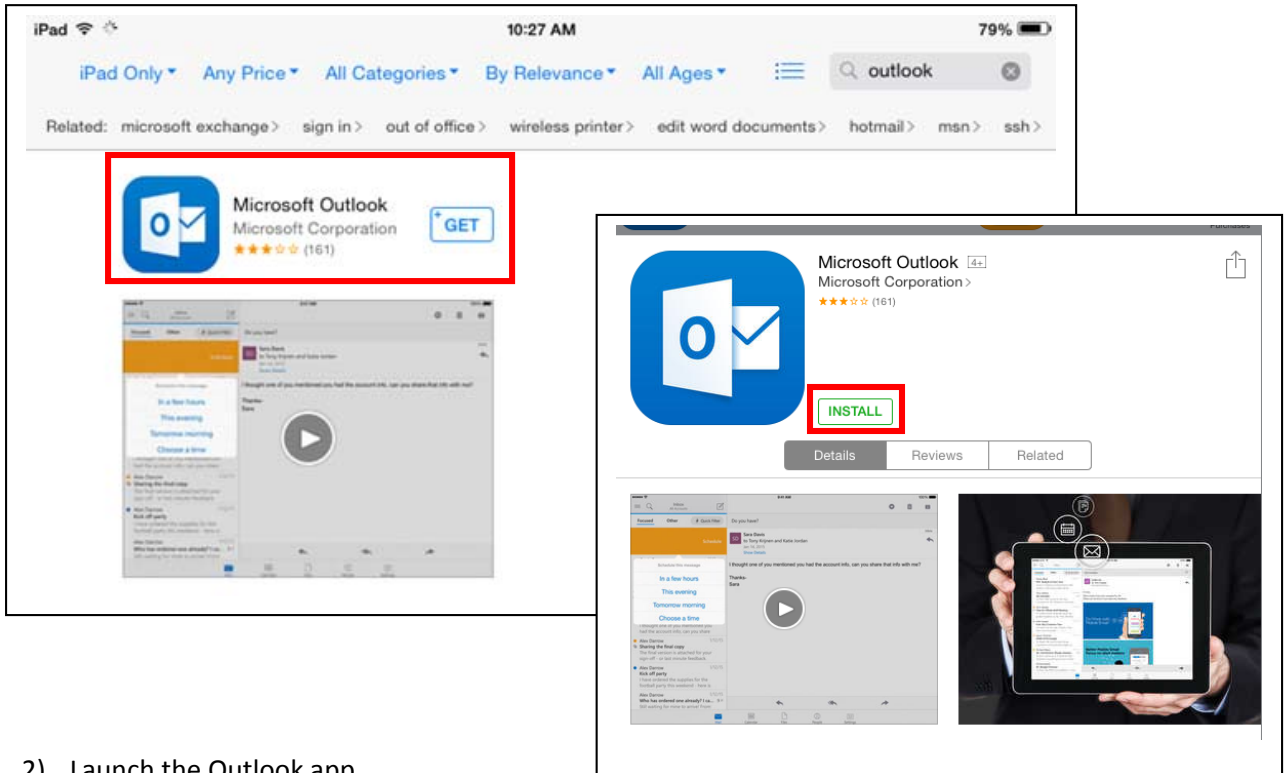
iPad 10:27 AM 79%

iPad Only All Price All Categories By Relevance All Ages outlook

Related: microsoft exchange > sign in > out of office > wireless printer > edit word documents > hotmail > msn > ssh >

Microsoft Outlook
Microsoft Corporation
(161)
GET

Do you have?

I thought one of you mentioned you had the account info, can you share that info with me?

Thanks-
Sara

In a few hours
This evening
Tomorrow morning
Choose a time

Microsoft Outlook 4+
Microsoft Corporation >
(161)

INSTALL

Details Reviews Related

Do you have?

I thought one of you mentioned you had the account info, can you share that info with me?

Thanks-
Sara

In a few hours
This evening
Tomorrow morning
Choose a time

Sharing the final copy
Kick off party
Who has ordered one already?

2) Launch the Outlook app